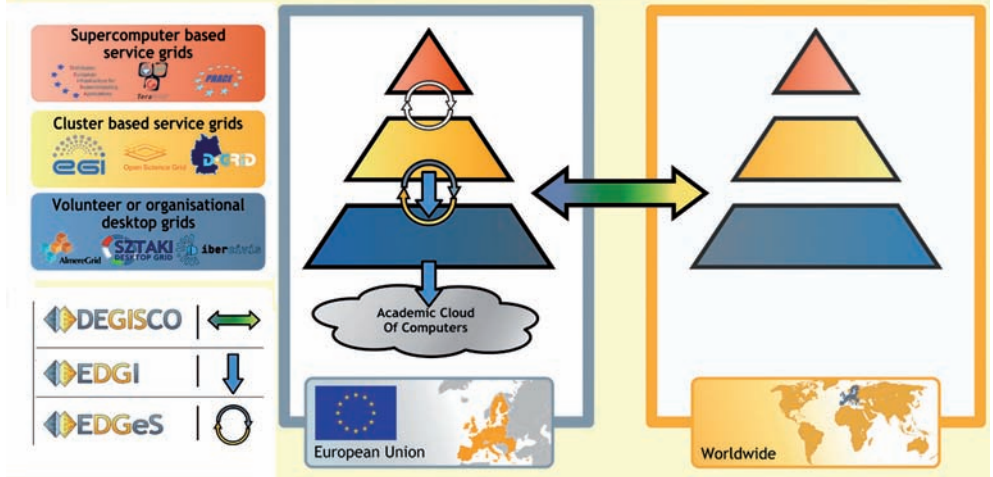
Supercomputer based service grids

Distributed European Infrastructure for Supercomputing Applications

TeraGrid

PRACE

Cluster based service grids

egi

Open Science Grid

D-GRID

Volunteer or organisational desktop grids

AlmereGrid

SZTAKI DESKTOP GRID

ibercivis

DEGISCO

EDGI

EDGeS

Academic Cloud Of Computers

European Union

Worldwide